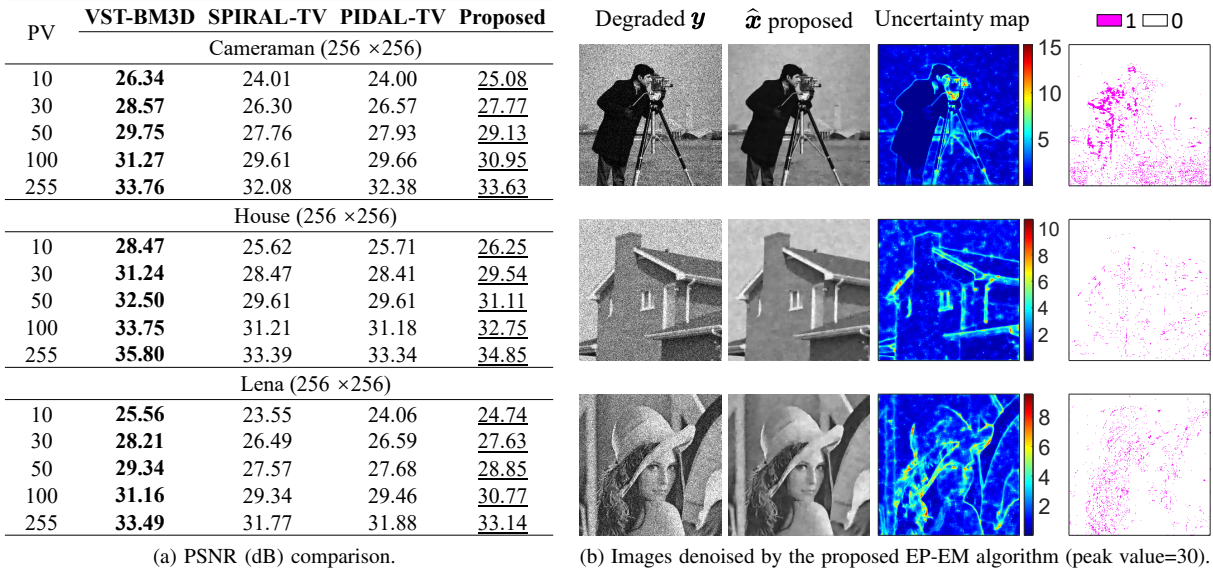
| PV | VST-BM3D | SPIRAL-TV | PIDAL-TV | Proposed |
|---|---|---|---|---|
| | Cameraman (256 ×256) | | | |
| 10 | **26.34** | 24.01 | 24.00 | 25.08 |
| 30 | **28.57** | 26.30 | 26.57 | 27.77 |
| 50 | **29.75** | 27.76 | 27.93 | 29.13 |
| 100 | **31.27** | 29.61 | 29.66 | 30.95 |
| 255 | **33.76** | 32.08 | 32.38 | 33.63 |
| | House (256 ×256) | | | |
| 10 | **28.47** | 25.62 | 25.71 | 26.25 |
| 30 | **31.24** | 28.47 | 28.41 | 29.54 |
| 50 | **32.50** | 29.61 | 29.61 | 31.11 |
| 100 | **33.75** | 31.21 | 31.18 | 32.75 |
| 255 | **35.80** | 33.39 | 33.34 | 34.85 |
| | Lena (256 ×256) | | | |
| 10 | **25.56** | 23.55 | 24.06 | 24.74 |
| 30 | **28.21** | 26.49 | 26.59 | 27.63 |
| 50 | **29.34** | 27.57 | 27.68 | 28.85 |
| 100 | **31.16** | 29.34 | 29.46 | 30.77 |
| 255 | **33.49** | 31.77 | 31.88 | 33.14 |

(a) PSNR (dB) comparison.

Degraded $\boldsymbol{y}$ $\widehat{\boldsymbol{x}}$ proposed Uncertainty map 1 0

15 10 5

10 8 6 4 2

8 6 4 2

(b) Images denoised by the proposed EP-EM algorithm (peak value=30).